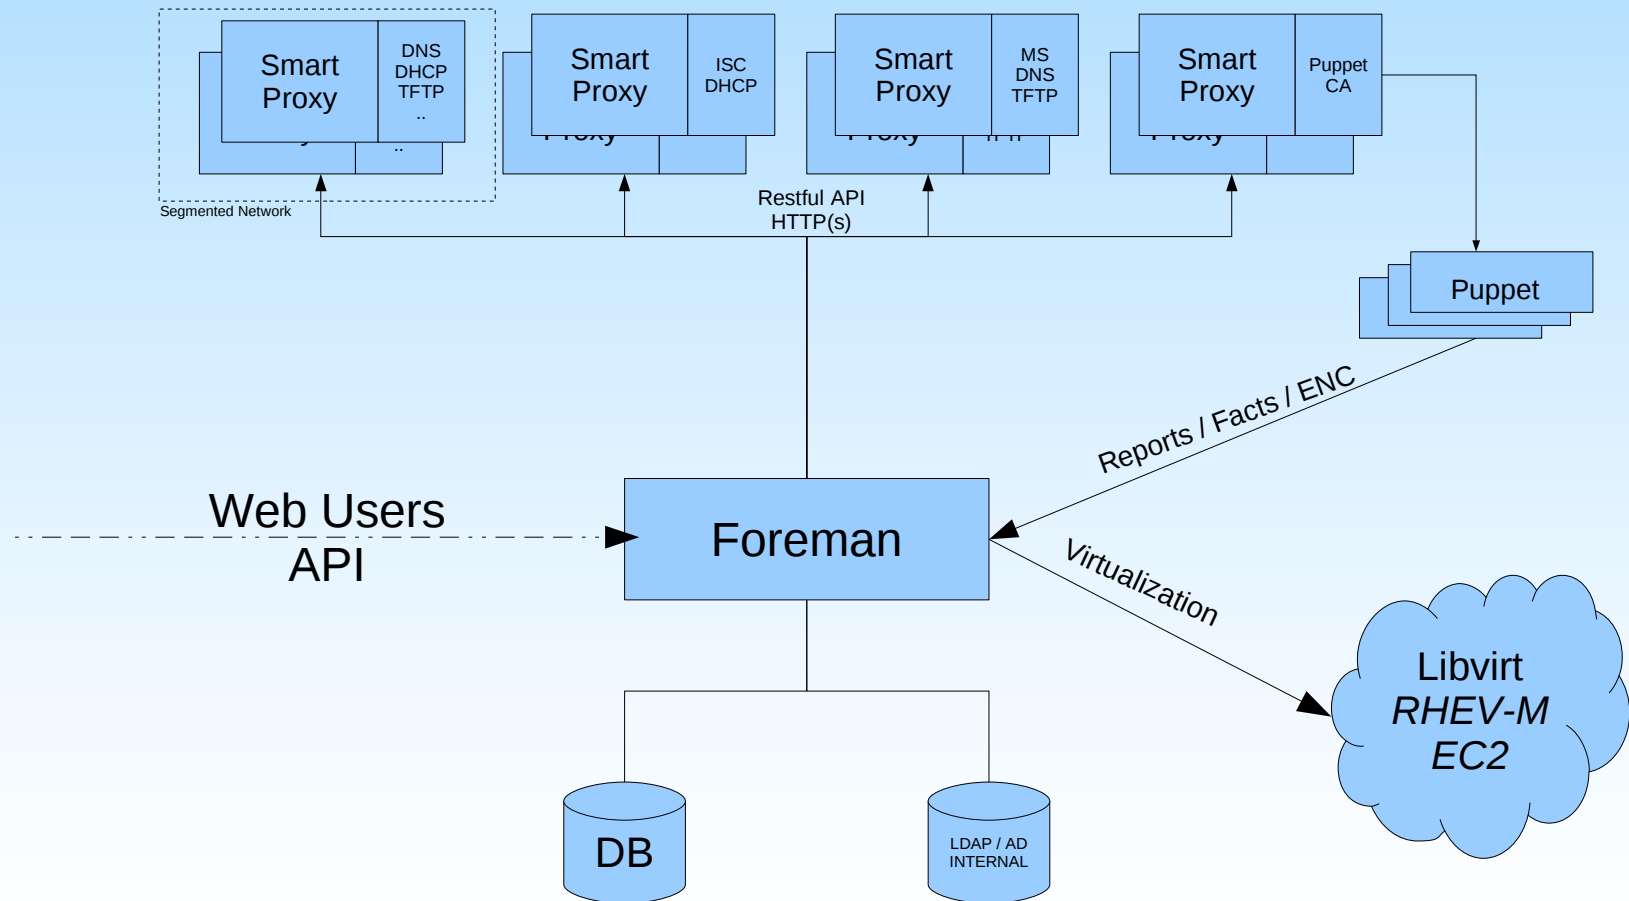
Smart Proxy

DNS
DHCP
TFTP
..

Smart Proxy

ISC
DHCP

Smart Proxy

MS
DNS
TFTP

Smart Proxy

Puppet
CA

Segmented Network

Restful API
HTTP(s)

Puppet

Reports / Facts / ENC

Web Users
API

Foreman

Virtualization

Libvirt
RHEV-M
EC2

DB

LDAP / AD
INTERNAL